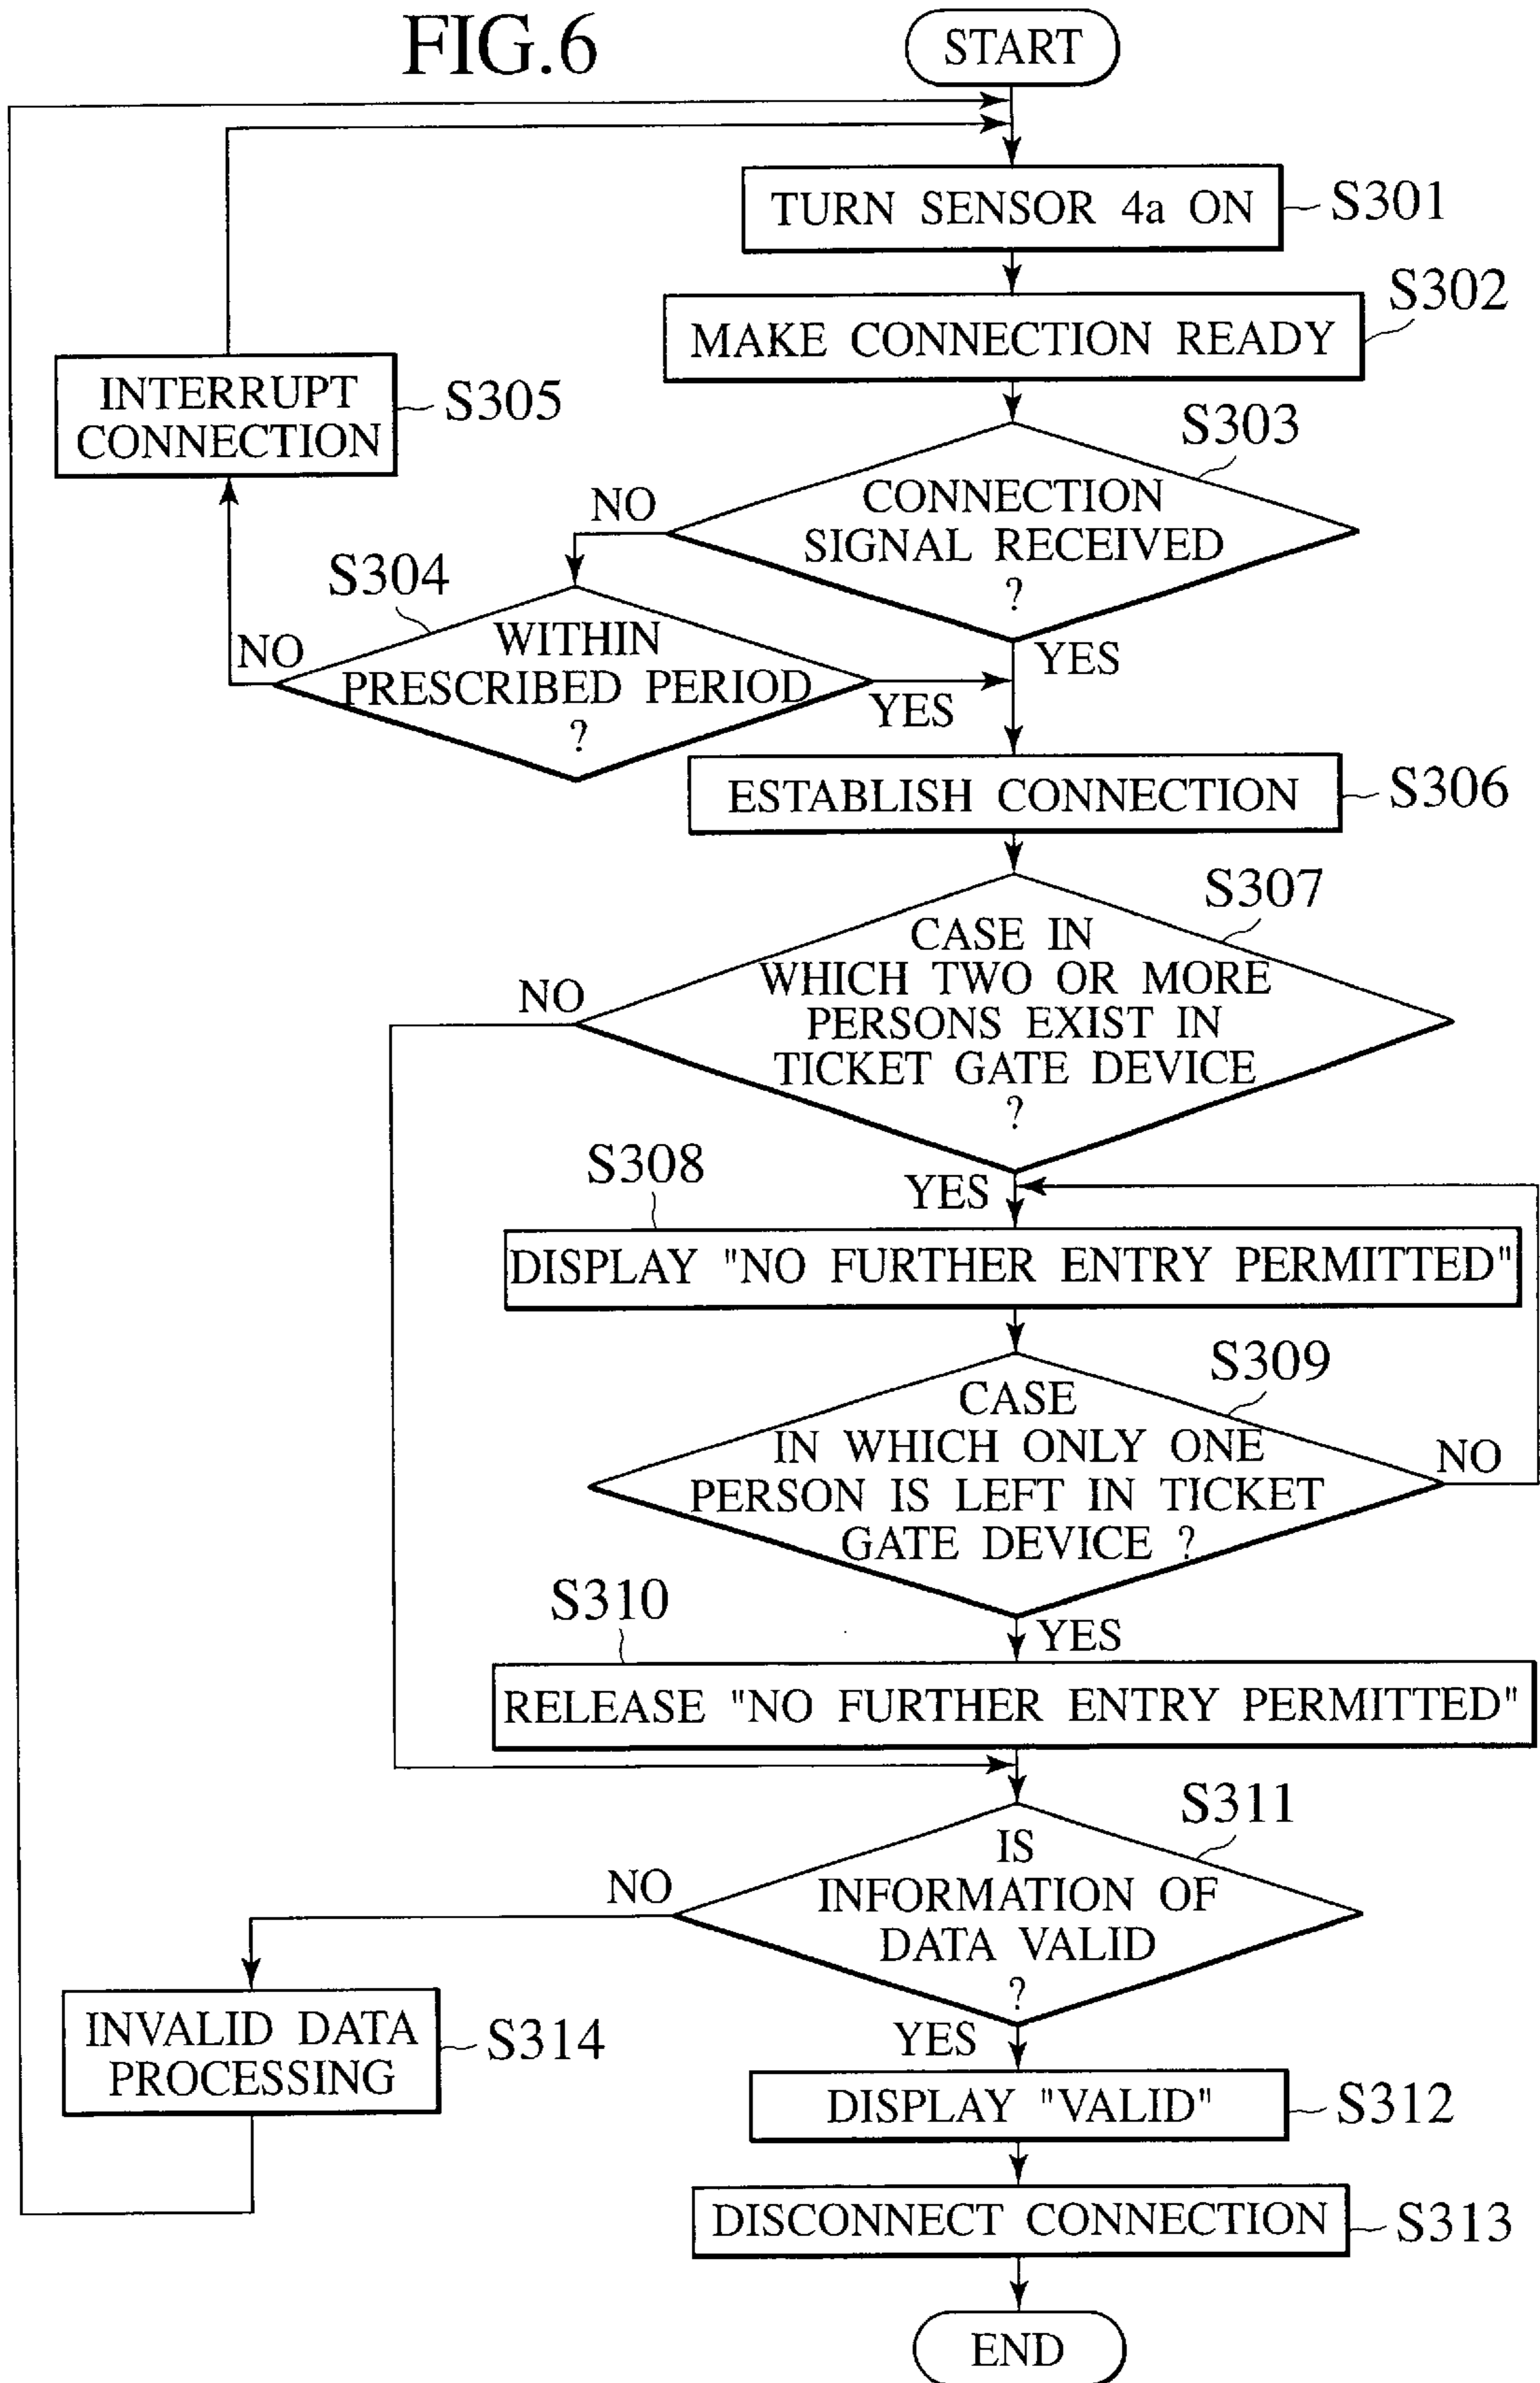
FIG.6

START

TURN SENSOR 4a ON
S301

MAKE CONNECTION READY
S302

INTERRUPT CONNECTION
S305

S303
CONNECTION SIGNAL RECEIVED ?

NO

S304
WITHIN PRESCRIBED PERIOD ?

NO

YES

YES

ESTABLISH CONNECTION
S306

S307
CASE IN WHICH TWO OR MORE PERSONS EXIST IN TICKET GATE DEVICE ?

NO

S308

YES

DISPLAY "NO FURTHER ENTRY PERMITTED"

S309
CASE IN WHICH ONLY ONE PERSON IS LEFT IN TICKET GATE DEVICE ?

NO

S310

YES

RELEASE "NO FURTHER ENTRY PERMITTED"

S311
IS INFORMATION OF DATA VALID ?

NO

INVALID DATA PROCESSING
S314

YES

DISPLAY "VALID"
S312

DISCONNECT CONNECTION
S313

END